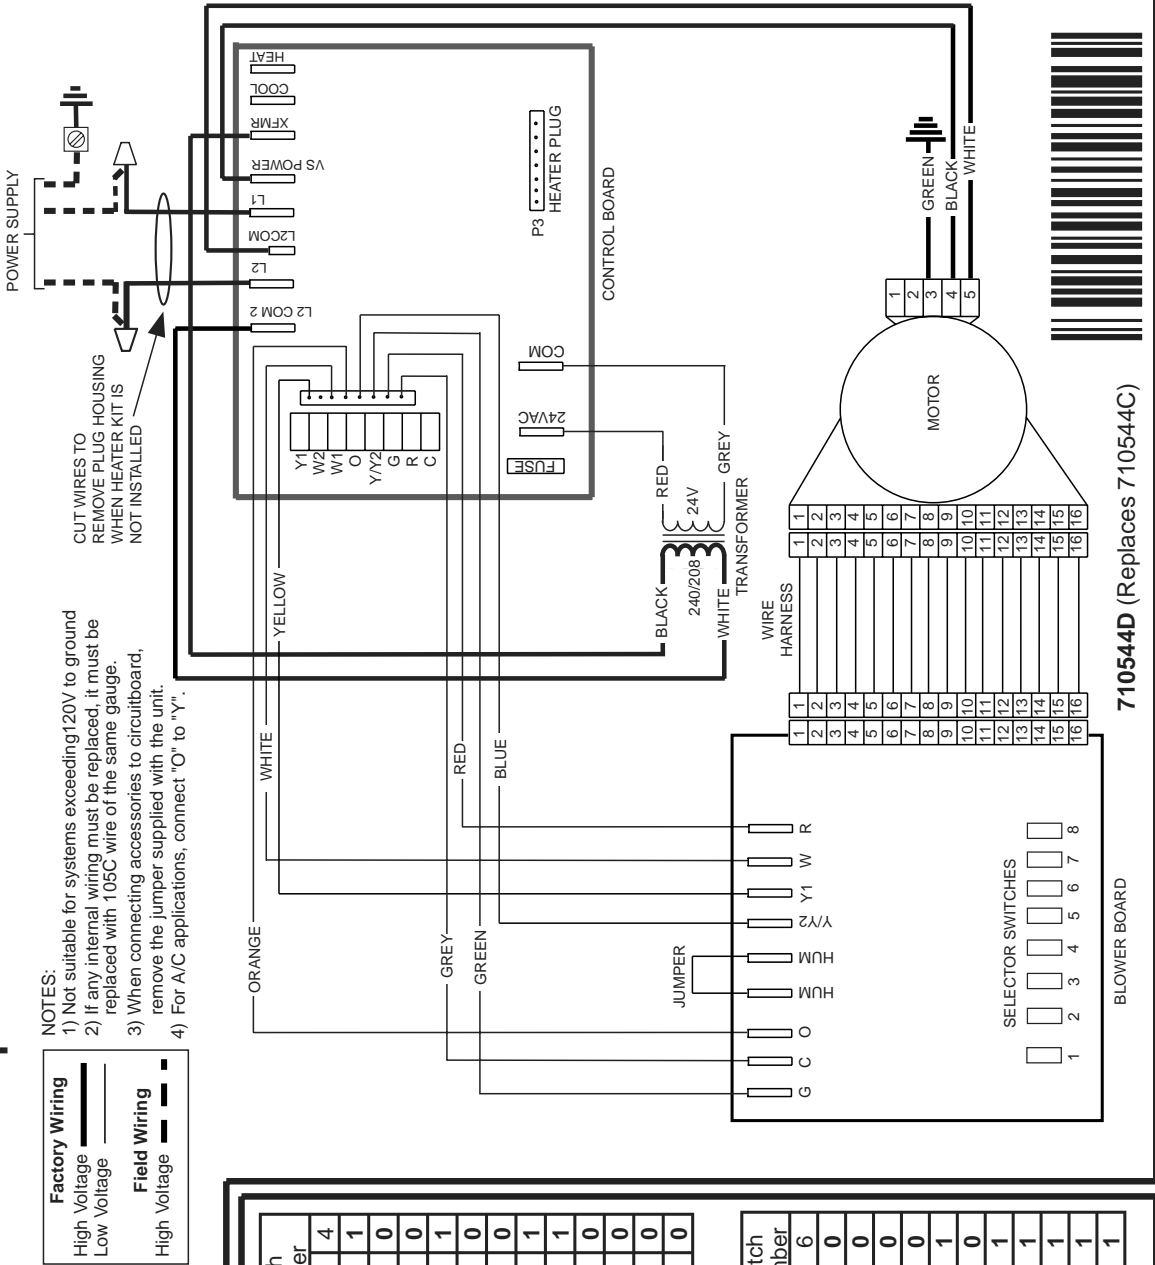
POWER SUPPLY

CUT WIRES TO REMOVE PLUG HOUSING WHEN HEATER KIT IS NOT INSTALLED

HEAT
COOL
XFMR
VS POWER
L1
L2COM
L2
L2 COM 2

P3 HEATER PLUG

CONTROL BOARD

COM
24VAC
FUSE

Y1
W2
W1
O
Y/Y2
G
R
C

RED
GREY
24V
240/208
TRANSFORMER
BLACK
WHITE

GREEN
BLACK
WHITE

1 2 3 4 5

MOTOR

1 2 3 4 5 6 7 8 9 10 11 12 13 14 15 16

WIRE HARNESS

1 2 3 4 5 6 7 8 9 10 11 12 13 14 15 16

1 2 3 4 5 6 7 8 9 10 11 12 13 14 15 16

1 2 3 4 5 6 7 8 9 10 11 12 13 14 15 16

710544D (Replaces 710544C)

YELLOW
WHITE
RED
BLUE
ORANGE
GREY
GREEN

R
W
Y1
Y/Y2
HUM
HUM
O
C
G

JUMPER

SELECTOR SWITCHES
1 2 3 4 5 6 7 8

BLOWER BOARD

NOTES:
1) Not suitable for systems exceeding120V to ground
2) If any internal wiring must be replaced, it must be replaced with 105C wire of the same gauge.
3) When connecting accessories to circuitboard, remove the jumper supplied with the unit.
4) For A/C applications, connect "O" to "Y".

Factory Wiring
High Voltage
Low Voltage
Field Wiring
High Voltage

| h er |
|---|
| 4 |
| 1 |
| 0 |
| 0 |
| 1 |
| 0 |
| 0 |
| 1 |
| 1 |
| 0 |
| 0 |
| 0 |
| 0 |

| tch nber |
|---|
| 6 |
| 0 |
| 0 |
| 0 |
| 0 |
| 1 |
| 0 |
| 1 |
| 1 |
| 1 |
| 1 |
| 1 |
| 1 |